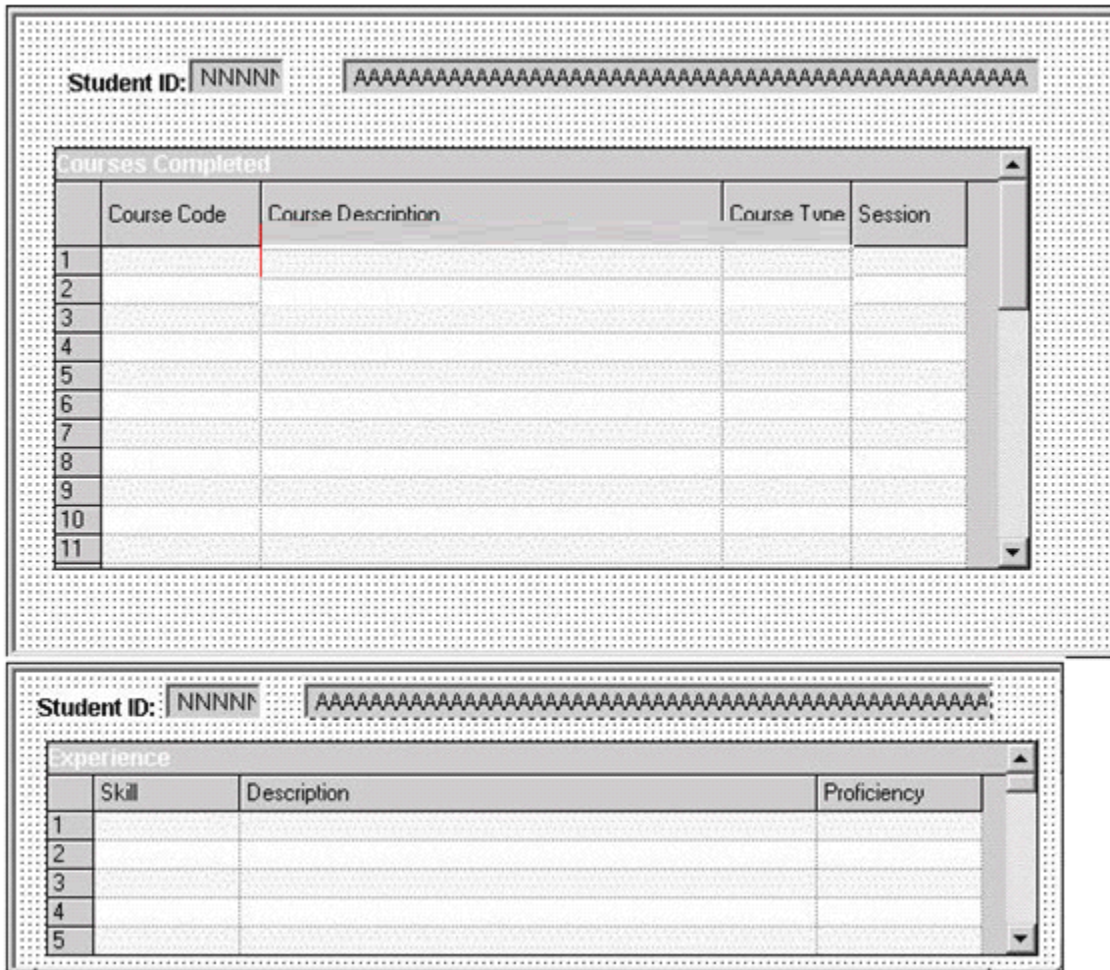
Student ID: NNNNN AAAAAAAAAAAAAAAAAAAAAAAAAAAAAAAAAAAAAAAAAAAAAA

Courses Completed

| | Course Code | Course Description | Course Type | Session |
|---|---|---|---|---|
| 1 | | | | |
| 2 | | | | |
| 3 | | | | |
| 4 | | | | |
| 5 | | | | |
| 6 | | | | |
| 7 | | | | |
| 8 | | | | |
| 9 | | | | |
| 10 | | | | |
| 11 | | | | |

Student ID: NNNNN AAAAAAAAAAAAAAAAAAAAAAAAAAAAAAAAAAAAAAAAAAAA

Experience

| | Skill | Description | Proficiency |
|---|---|---|---|
| 1 | | | |
| 2 | | | |
| 3 | | | |
| 4 | | | |
| 5 | | | |